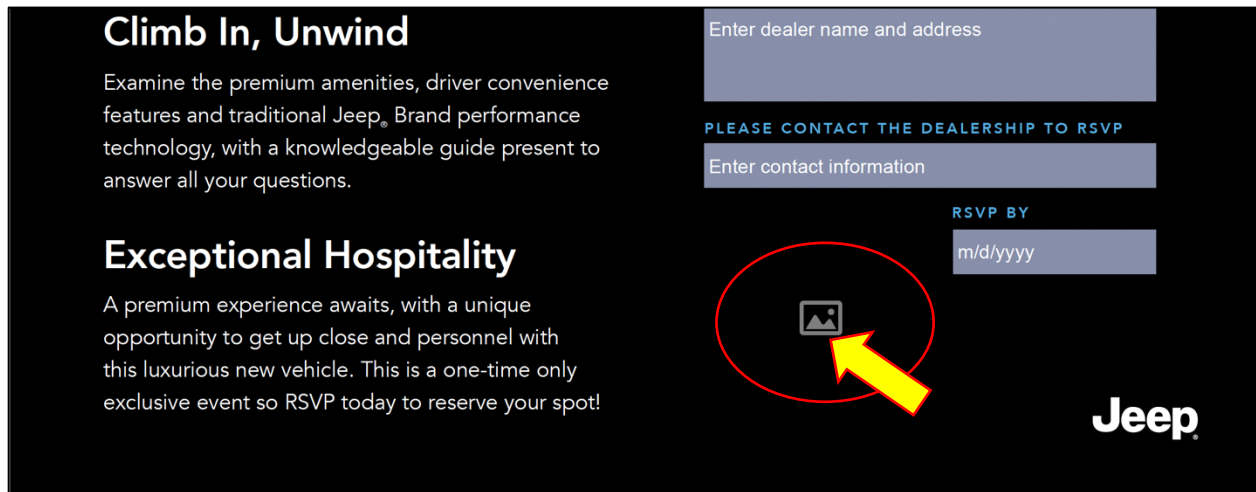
Climb In, Unwind

Examine the premium amenities, driver convenience features and traditional Jeep® Brand performance technology, with a knowledgeable guide present to answer all your questions.

Exceptional Hospitality

A premium experience awaits, with a unique opportunity to get up close and personnel with this luxurious new vehicle. This is a one-time only exclusive event so RSVP today to reserve your spot!

Enter dealer name and address

PLEASE CONTACT THE DEALERSHIP TO RSVP

Enter contact information

RSVP BY

m/d/yyyy

Jeep®